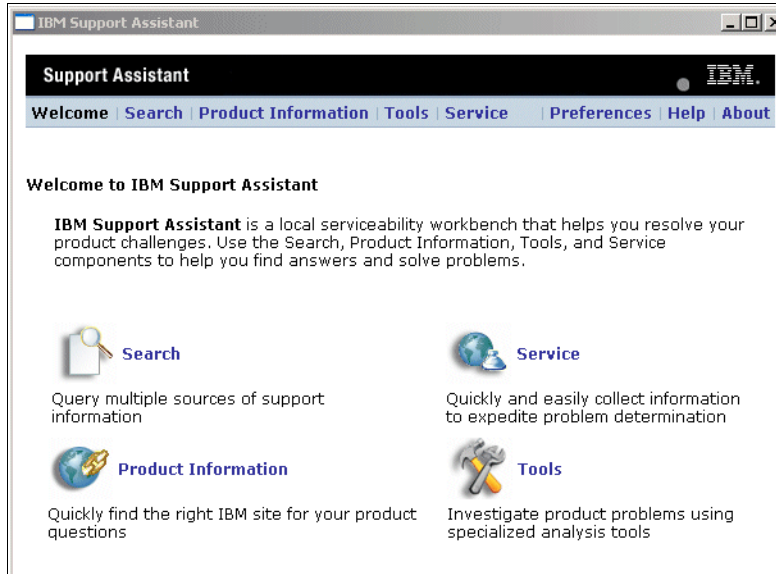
IBM Support Assistant

Support Assistant

IBM.

Welcome | Search | Product Information | Tools | Service | Preferences | Help | About

Welcome to IBM Support Assistant

**IBM Support Assistant** is a local serviceability workbench that helps you resolve your product challenges. Use the Search, Product Information, Tools, and Service components to help you find answers and solve problems.

Search

Query multiple sources of support information

Service

Quickly and easily collect information to expedite problem determination

Product Information

Quickly find the right IBM site for your product questions

Tools

Investigate product problems using specialized analysis tools